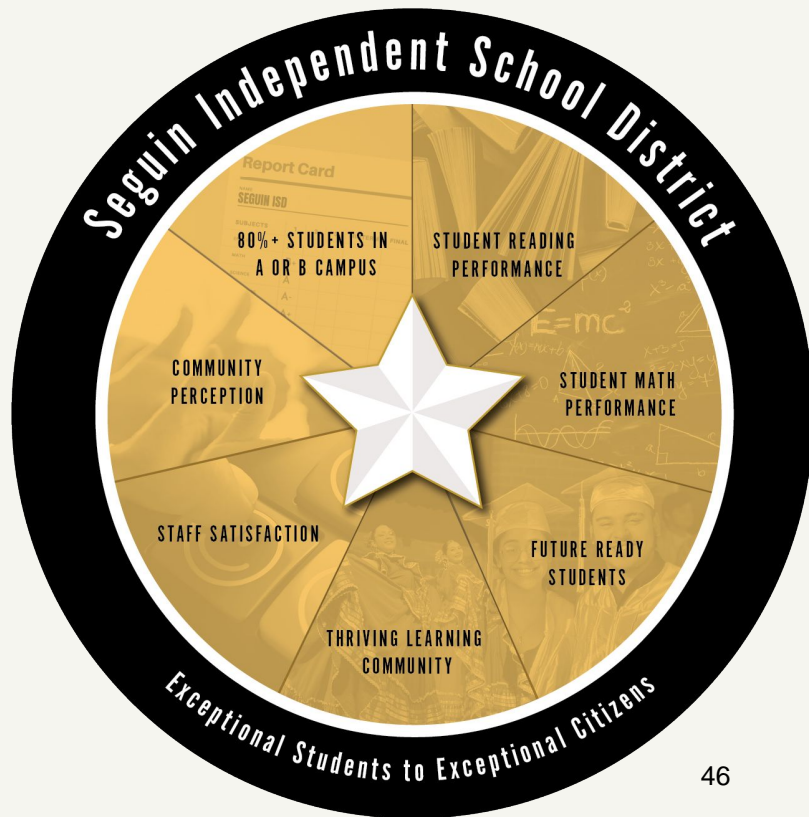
Seguin Independent School District

Report Card

SEGUIN ISD

80%+ STUDENTS IN A OR B CAMPUS

STUDENT READING PERFORMANCE

E=mc²

COMMUNITY PERCEPTION

STUDENT MATH PERFORMANCE

STAFF SATISFACTION

FUTURE READY STUDENTS

THRIVING LEARNING COMMUNITY

Exceptional Students to Exceptional Citizens

46